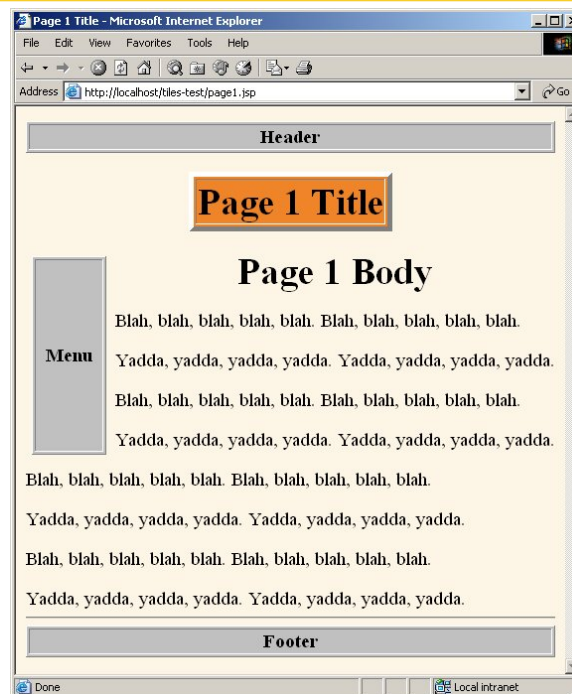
Page 1 Title - Microsoft Internet Explorer

File Edit View Favorites Tools Help

Address http://localhost/tiles-test/page1.jsp

Go

Header

Page 1 Title

Menu

Page 1 Body

Blah, blah, blah, blah, blah. Blah, blah, blah, blah, blah.

Yadda, yadda, yadda, yadda. Yadda, yadda, yadda, yadda.

Blah, blah, blah, blah, blah. Blah, blah, blah, blah, blah.

Yadda, yadda, yadda, yadda. Yadda, yadda, yadda, yadda.

Blah, blah, blah, blah, blah. Blah, blah, blah, blah, blah.

Yadda, yadda, yadda, yadda. Yadda, yadda, yadda, yadda.

Blah, blah, blah, blah, blah. Blah, blah, blah, blah, blah.

Yadda, yadda, yadda, yadda. Yadda, yadda, yadda, yadda.

Footer

Done

Local intranet